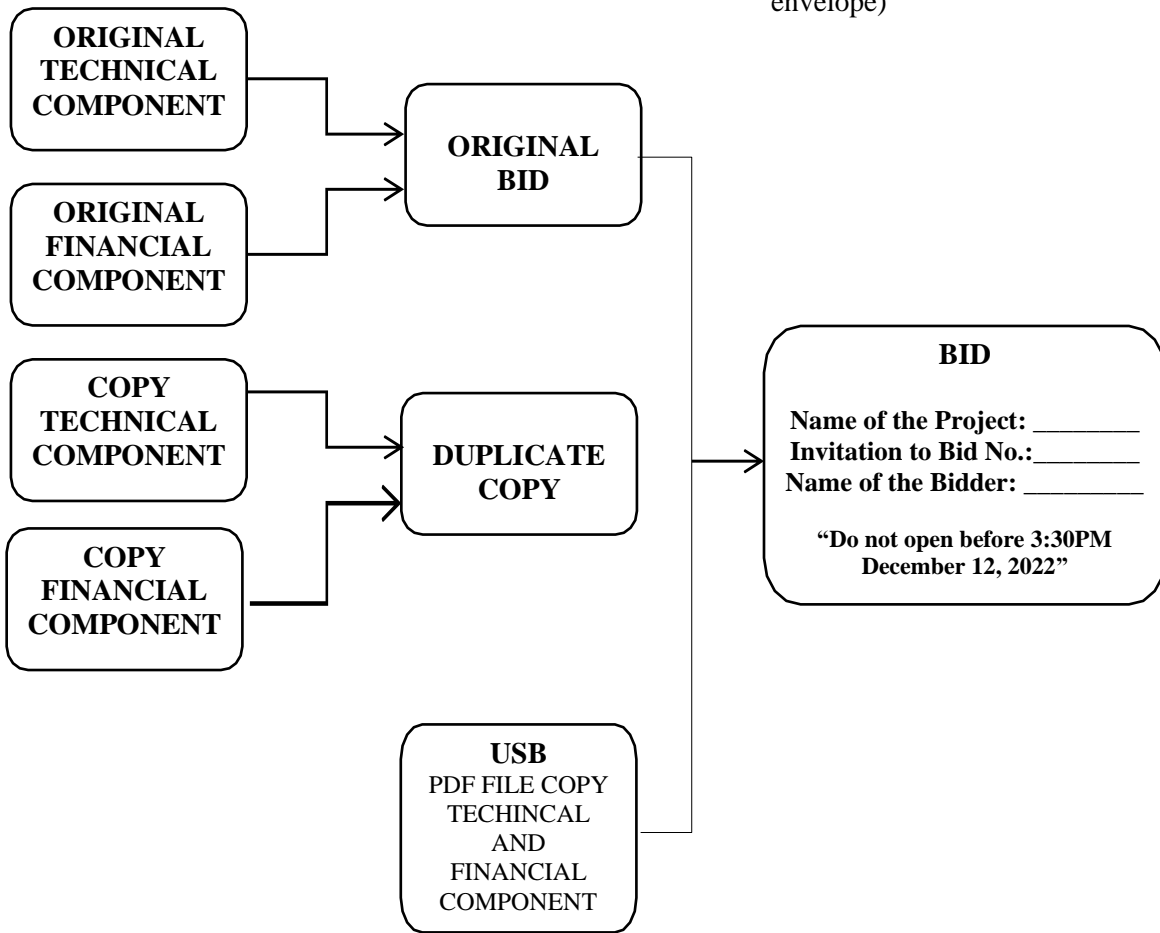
envelope)

ORIGINAL TECHNICAL COMPONENT

ORIGINAL FINANCIAL COMPONENT

ORIGINAL BID

COPY TECHNICAL COMPONENT

COPY FINANCIAL COMPONENT

DUPLICATE COPY

USB
PDF FILE COPY TECHINCAL AND FINANCIAL COMPONENT

BID

Name of the Project: ________
Invitation to Bid No.:________
Name of the Bidder: _________

"Do not open before 3:30PM December 12, 2022"